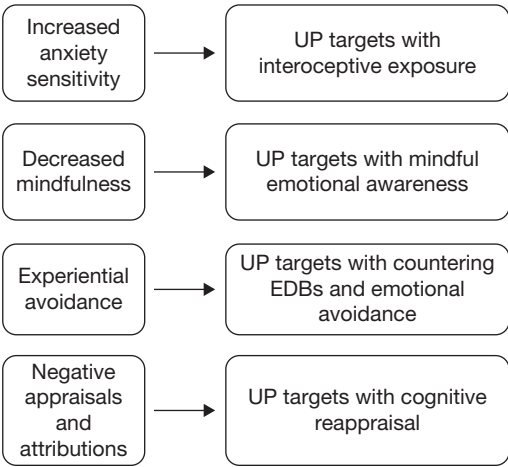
Increased anxiety sensitivity

UP targets with interoceptive exposure

Decreased mindfulness

UP targets with mindful emotional awareness

Experiential avoidance

UP targets with countering EDBs and emotional avoidance

Negative appraisals and attributions

UP targets with cognitive reappraisal